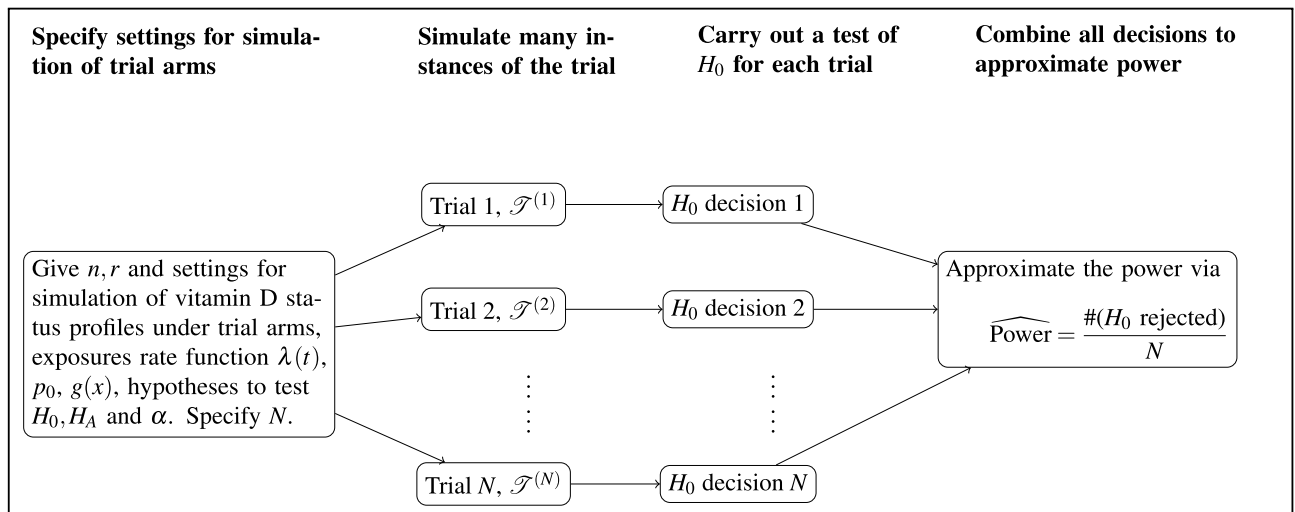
**Specify settings for simulation of trial arms**

**Simulate many instances of the trial**

**Carry out a test of $H_0$ for each trial**

**Combine all decisions to approximate power**

Give $n, r$ and settings for simulation of vitamin D status profiles under trial arms, exposures rate function $\lambda(t)$, $p_0$, $g(x)$, hypotheses to test $H_0, H_A$ and $\alpha$. Specify $N$.

Trial 1, $\mathscr{T}^{(1)}$

Trial 2, $\mathscr{T}^{(2)}$

$\vdots$

Trial $N$, $\mathscr{T}^{(N)}$

$H_0$ decision 1

$H_0$ decision 2

$\vdots$

$H_0$ decision $N$

Approximate the power via

$\widehat{\text{Power}} = \frac{\#(H_0 \text{ rejected})}{N}$